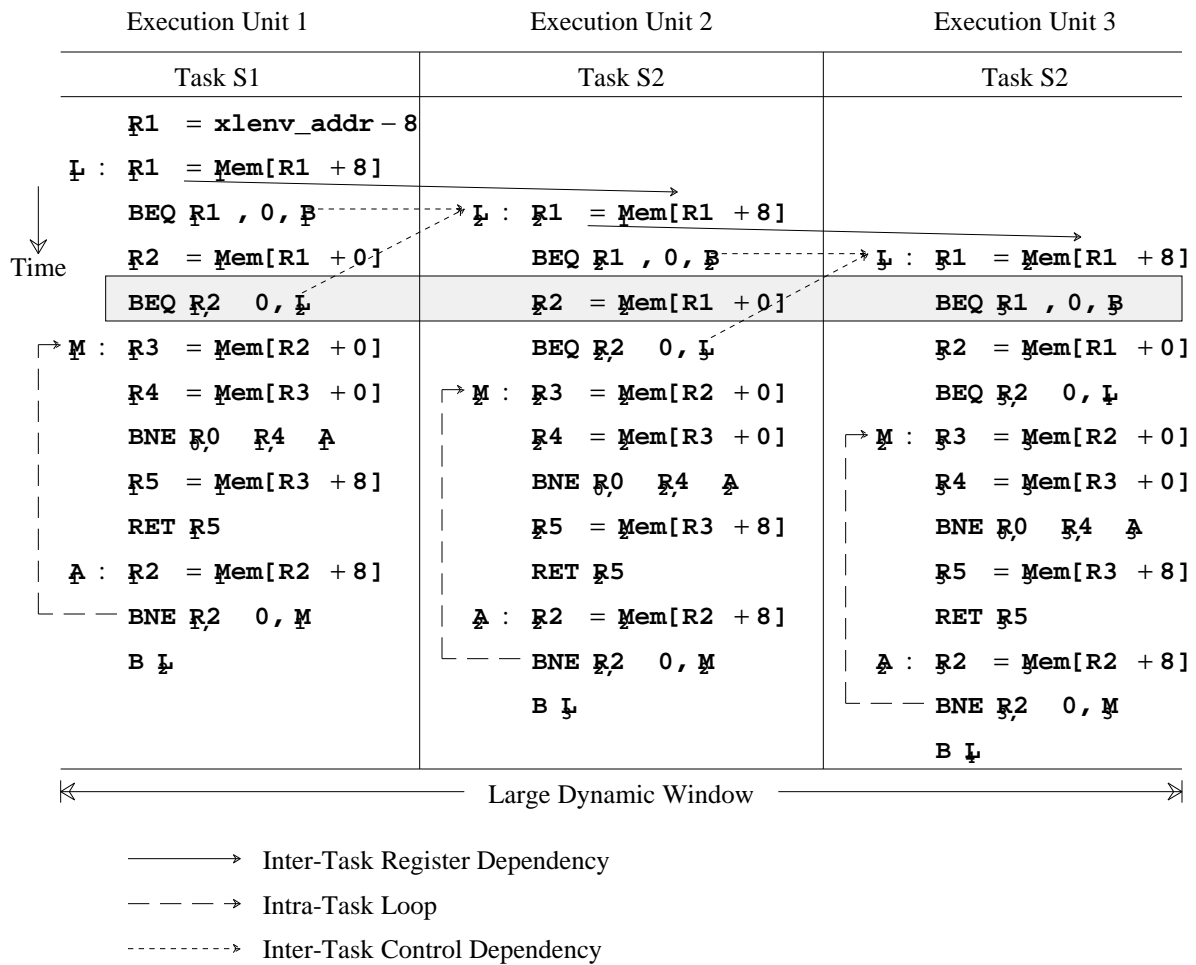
| Execution Unit 1 | Execution Unit 2 | Execution Unit 3 |
|---|---|---|
| Task S1 | Task S2 | Task S2 |
| $R_1$ = xlenv_addr − 8 | | |
| $L_1$ : $R_1$ = $Mem_1$[R1 + 8] | | |
| BEQ $R_1$ , 0, $B_1$ | $L_2$ : $R_1$ = $Mem_1$[R1 + 8] | |
| $R_2$ = $Mem_1$[R1 + 0] | BEQ $R_2$1 , 0, $B_2$ | $L_3$ : $R_1$ = $Mem_2$[R1 + 8] |
| BEQ $R_1$2, 0, $L_2$ | $R_2$2 = $Mem_2$[R1 + 0] | BEQ $R_3$1 , 0, $B_3$ |
| $M_1$ : $R_3$ = $Mem_1$[R2 + 0] | BEQ $R_2$2, 0, $L_3$ | $R_2$ = $Mem_3$[R1 + 0] |
| $R_4$ = $Mem_1$[R3 + 0] | $M_2$ : $R_3$ = $Mem_2$[R2 + 0] | BEQ $R_3$2, 0, $L_4$ |
| BNE $R_0$0, $R_1$4, $A_1$ | $R_2$4 = $Mem_2$[R3 + 0] | $M_3$ : $R_3$ = $Mem_3$[R2 + 0] |
| $R_5$ = $Mem_1$[R3 + 8] | BNE $R_0$0, $R_2$4, $A_2$ | $R_4$ = $Mem_3$[R3 + 0] |
| RET $R_1$5 | $R_5$ = $Mem_2$[R3 + 8] | BNE $R_0$0, $R_3$4, $A_3$ |
| $A_1$ : $R_2$ = $Mem_1$[R2 + 8] | RET $R_2$5 | $R_5$ = $Mem_3$[R3 + 8] |
| BNE $R_1$2, 0, $M_1$ | $A_2$ : $R_2$ = $Mem_2$[R2 + 8] | RET $R_3$5 |
| B $L_2$ | BNE $R_2$2, 0, $M_2$ | $A_3$ : $R_2$ = $Mem_3$[R2 + 8] |
| | B $L_3$ | BNE $R_3$2, 0, $M_3$ |
| | | B $L_4$ |

Time

Large Dynamic Window

Inter-Task Register Dependency

Intra-Task Loop

Inter-Task Control Dependency